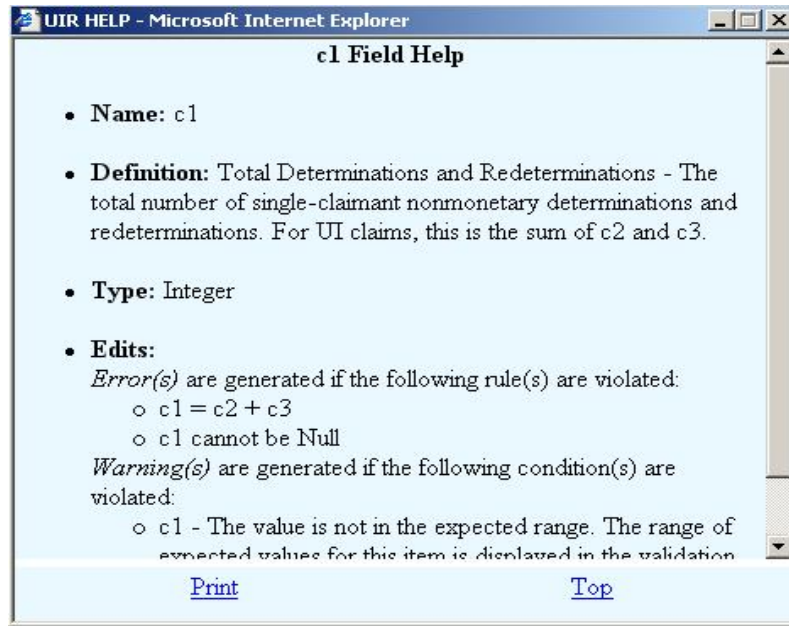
UIR HELP - Microsoft Internet Explorer

c1 Field Help

- **Name:** c1

- **Definition:** Total Determinations and Redeterminations - The total number of single-claimant nonmonetary determinations and redeterminations. For UI claims, this is the sum of c2 and c3.

- **Type:** Integer

- **Edits:**
*Error(s)* are generated if the following rule(s) are violated:
  - c1 = c2 + c3
  - c1 cannot be Null

*Warning(s)* are generated if the following condition(s) are violated:
  - c1 - The value is not in the expected range. The range of expected values for this item is displayed in the validation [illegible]

Print    Top